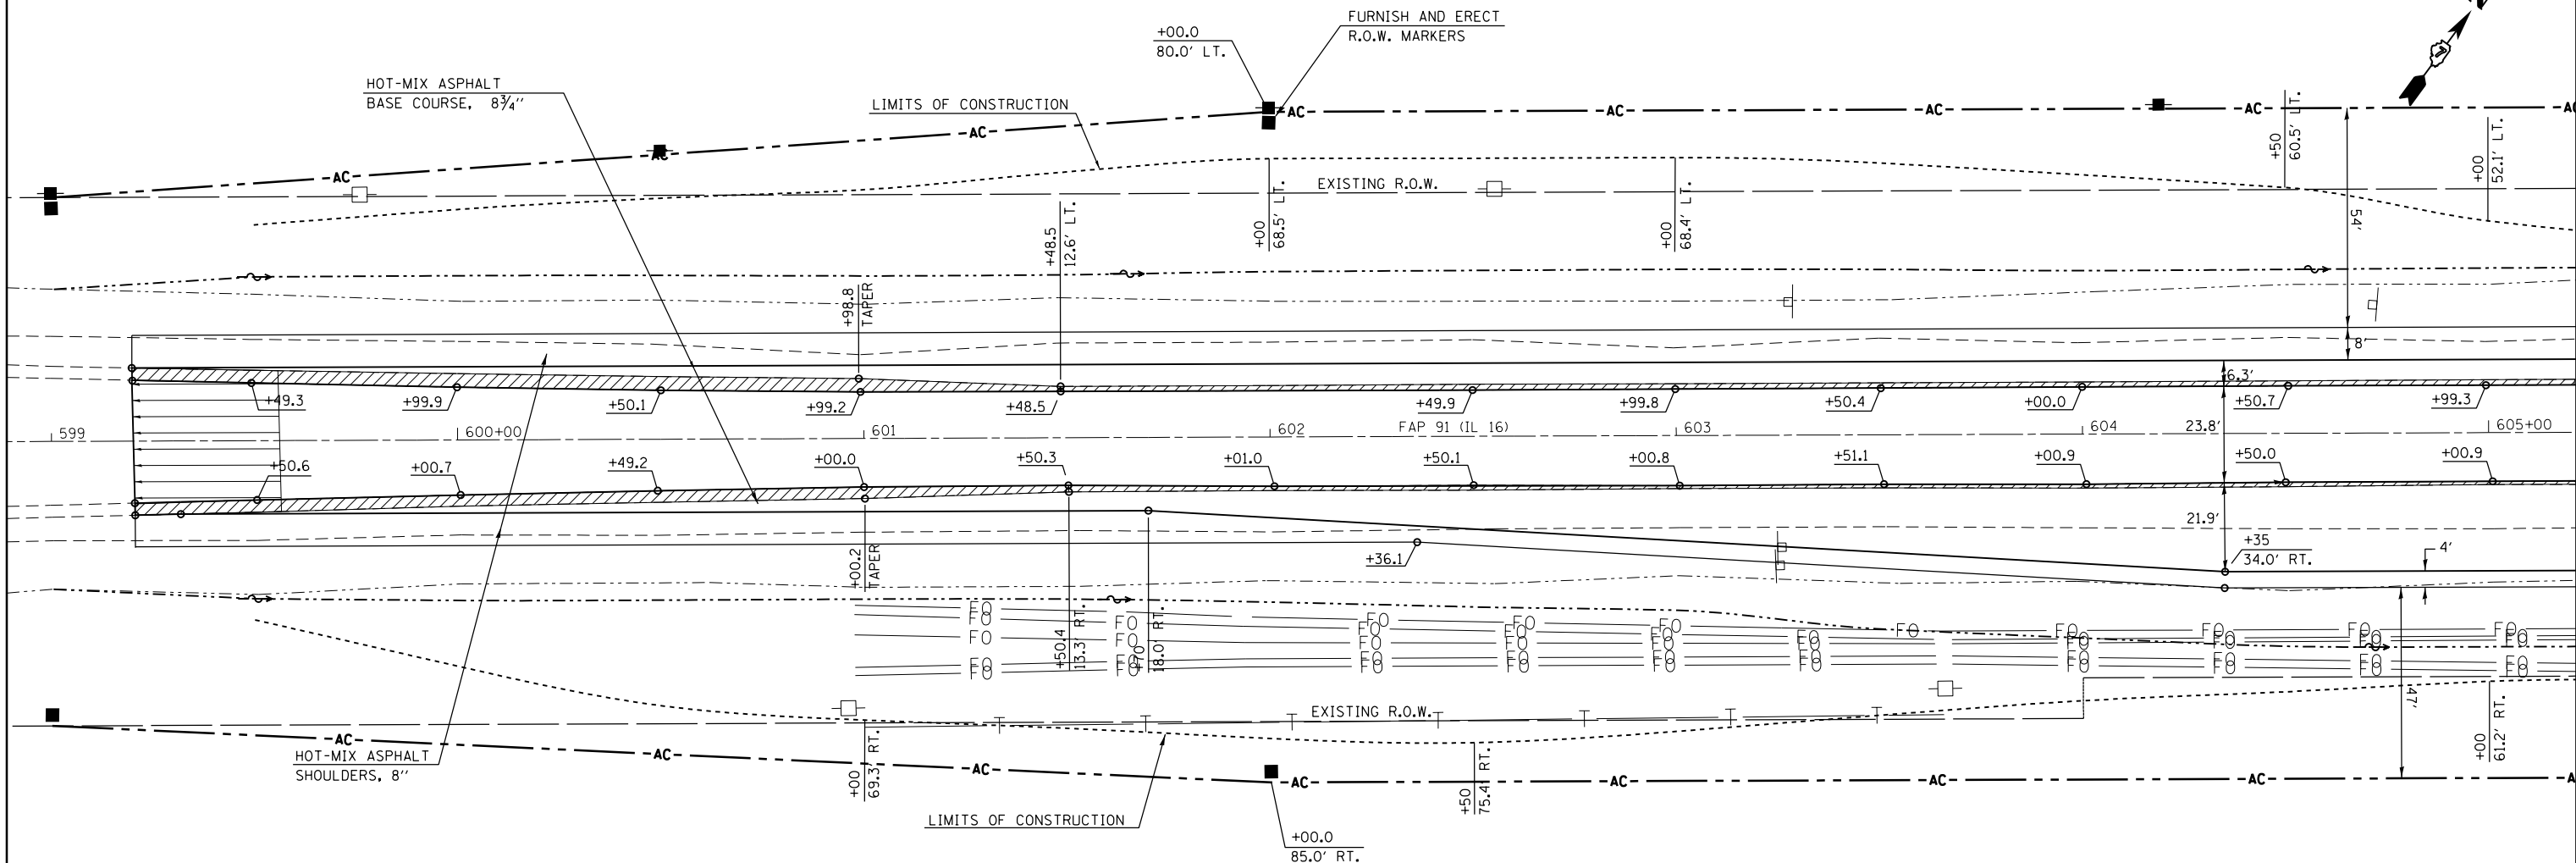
+00.0
80.0' LT.

FURNISH AND ERECT
R.O.W. MARKERS

HOT-MIX ASPHALT
BASE COURSE, $8\frac{3}{4}$''

LIMITS OF CONSTRUCTION

AC AC AC AC AC AC AC AC

EXISTING R.O.W.

+50
60.5' LT.

+00
52.1' LT.

+00
68.5' LT.

+00
68.4' LT.

+48.5
12.6' LT.

+98.8
TAPER

54'

8'

6.3'

+49.3
+99.9
+50.1
+99.2
+48.5
+49.9
+99.8
+50.4
+00.0
+50.7
+99.3

599
600+00
601
602
FAP 91 (IL 16)
603
604
23.8'
605+00

+50.6
+00.7
+49.2
+00.0
+50.3
+01.0
+50.1
+00.8
+51.1
+00.9
+50.0
+00.9

21.9'

+35
34.0' RT.

4'

+36.1

+00.2
TAPER

+50.4
13.3' RT.

+70
18.0' RT.

FO FO FO FO FO FO FO FO FO FO FO FO FO FO FO

EXISTING R.O.W.

47'

+00
61.2' RT.

HOT-MIX ASPHALT
SHOULDERS, 8''

+00
69.3' RT.

+50
75.4' RT.

LIMITS OF CONSTRUCTION

+00.0
85.0' RT.